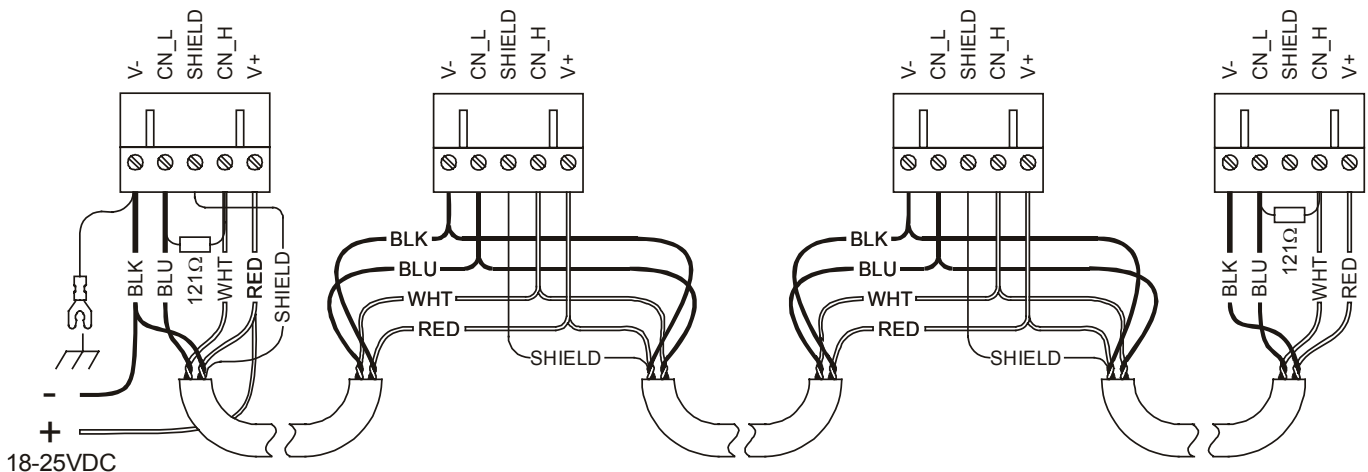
V-
CN_L
SHIELD
CN_H
V+

V-
CN_L
SHIELD
CN_H
V+

V-
CN_L
SHIELD
CN_H
V+

V-
CN_L
SHIELD
CN_H
V+

BLK
BLU
121Ω
WHT
RED
SHIELD

BLK
BLU
WHT
RED
SHIELD

BLK
BLU
WHT
RED
SHIELD

BLK
BLU
121Ω
WHT
RED

-
+
18-25VDC